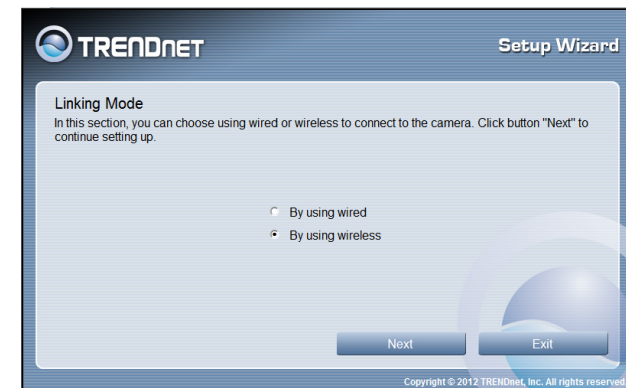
TRENDNET

Setup Wizard

Linking Mode
In this section, you can choose using wired or wireless to connect to the camera. Click button "Next" to continue setting up.

By using wired
By using wireless

Next
Exit

Copyright © 2012 TRENDnet, Inc. All rights reserved